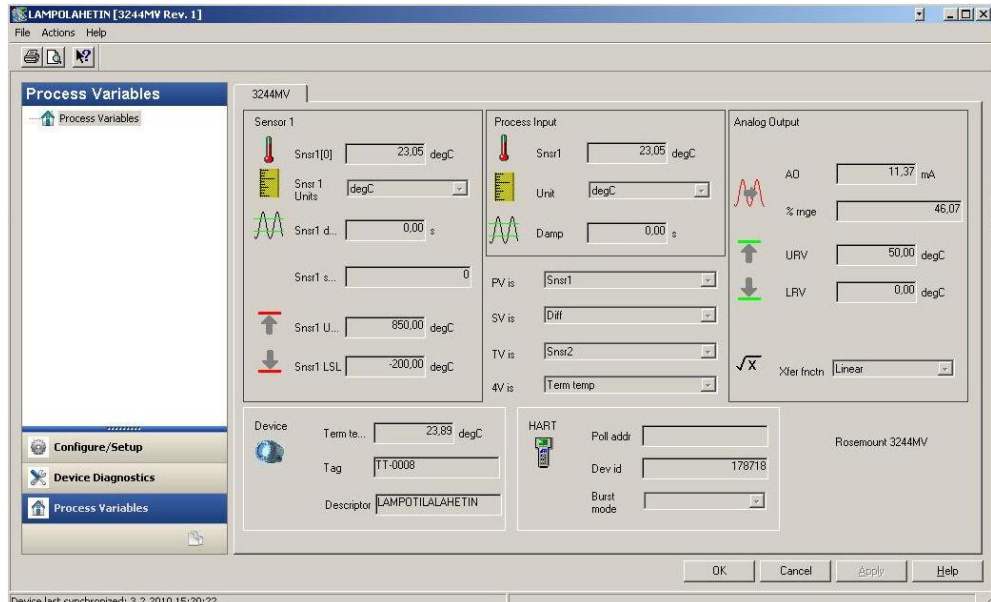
LAMPOLAHETIN [3244MV Rev. 1]

File Actions Help

Process Variables

Process Variables

3244MV

Sensor 1

Snsr1[0] 23,05 degC

Snsr 1 Units degC

Snsr1 d... 0,00 s

Snsr1 s... 0

Snsr1 U... 850,00 degC

Snsr1 LSL -200,00 degC

Process Input

Snsr1 23,05 degC

Unit degC

Damp 0,00 s

PV is Snsr1

SV is Diff

TV is Snsr2

4V is Term temp

Analog Output

AO 11,37 mA

% rnge 46,07

URV 50,00 degC

LRV 0,00 degC

$\sqrt{x}$ Xfer fnctn Linear

Device

Term te... 23,89 degC

Tag TT-0008

Descriptor LAMPOTILALAHETIN

HART

Poll addr

Dev id 178718

Burst mode

Rosemount 3244MV

Configure/Setup

Device Diagnostics

Process Variables

OK Cancel Apply Help

Device last synchronized: 3.2.2010 15:20:22